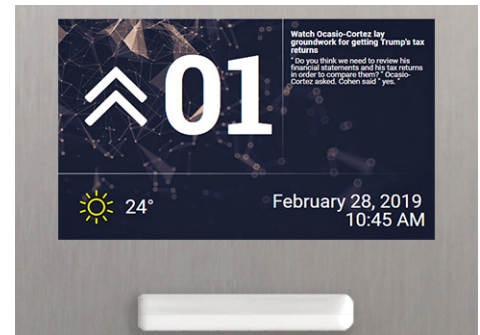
01

Watch Ocasio-Cortez lay groundwork for getting Trump's tax returns

" Do you think we need to review his financial statements and his tax returns in order to compare them? " Ocasio-Cortez asked. Cohen said " yes. "

24°

February 28, 2019
10:45 AM